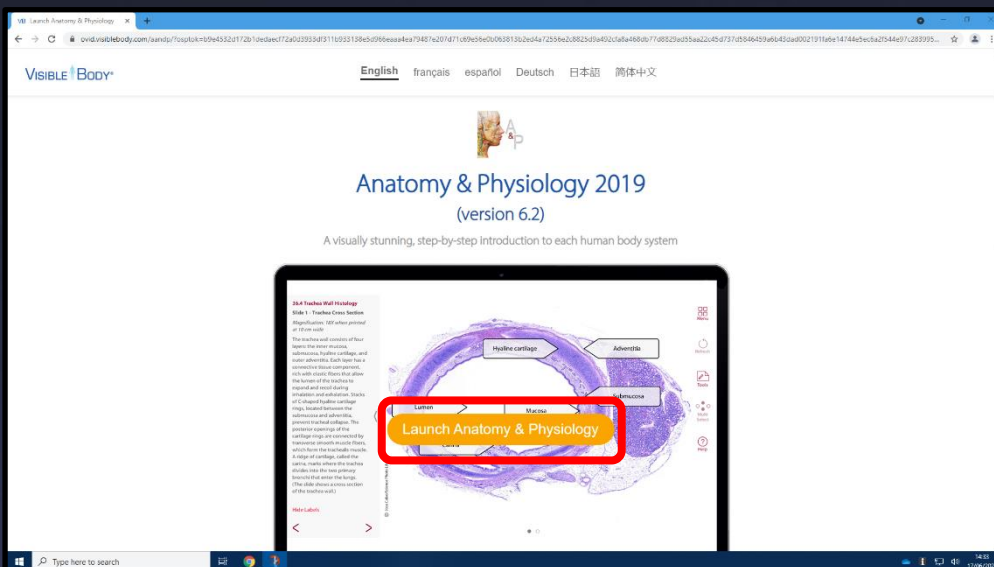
VB Launch Anatomy & Physiology ×

ovid.visiblebody.com/aandp/?osptok=b9e4532d172b1dedaecf72a0d3933df311b935158e5d966eaaa4ea79487e207d71c69e56e0b063813b2ed4a72556e2c8825d3a492cla8a468db77d8829ad55aa22c45d737d5846459a6b43dad002191fa6e14744e5ec6a2f344e97c283395...

VISIBLE BODY®

English français español Deutsch 日本語 简体中文

Anatomy & Physiology 2019

(version 6.2)

A visually stunning, step-by-step introduction to each human body system

26.4 Trachea Wall Histology

Slide 1 - Trachea Cross Section

Magnification: 16X when printed at 10 cm wide

The trachea wall consists of four layers: the inner mucosa, submucosa, hyaline cartilage, and outer adventitia. Each layer has a connective tissue component, rich with elastic fibers that allow the lumen of the trachea to expand and recoil during inhalation and exhalation. Stacks of C-shaped hyaline cartilage rings, located between the submucosa and adventitia, prevent tracheal collapse. The posterior openings of the cartilage rings are connected by transverse smooth muscle fibers, which form the trachealis muscle. A ridge of cartilage, called the carina, marks where the trachea divides into the two primary bronchi that enter the lungs. (The slide shows a cross section of the trachea wall.)

Hide Labels

Hyaline cartilage

Adventitia

Submucosa

Lumen

Mucosa

Carina

Launch Anatomy & Physiology

Menu

Refresh

Tools

Multi Select

Help

Type here to search

14:33
17/06/20